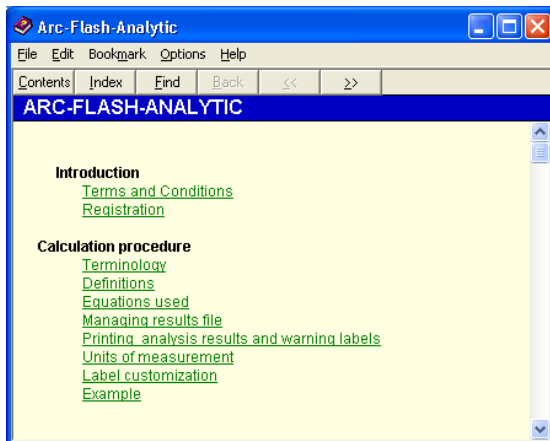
Arc-Flash-Analytic

File Edit Bookmark Options Help

Contents Index Find Back << >>

ARC-FLASH-ANALYTIC

Introduction
Terms and Conditions
Registration

Calculation procedure
Terminology
Definitions
Equations used
Managing results file
Printing analysis results and warning labels
Units of measurement
Label customization
Example